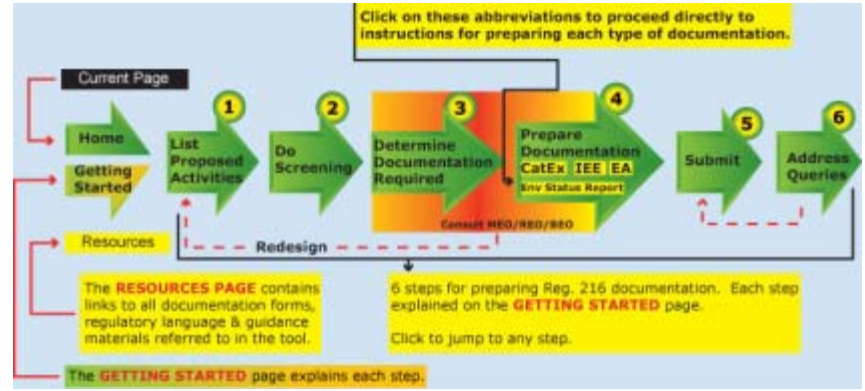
Click on these abbreviations to proceed directly to instructions for preparing each type of documentation.

Current Page

Home

Getting Started

Resources

1 List Proposed Activities

2 Do Screening

3 Determine Documentation Required

Consult MEO/REO/BEO

4 Prepare Documentation CatEx IEE EA Env Status Report

5 Submit

6 Address Queries

Redesign

The RESOURCES PAGE contains links to all documentation forms, regulatory language & guidance materials referred to in the tool.

6 steps for preparing Reg. 216 documentation. Each step explained on the GETTING STARTED page.

Click to jump to any step.

The GETTING STARTED page explains each step.